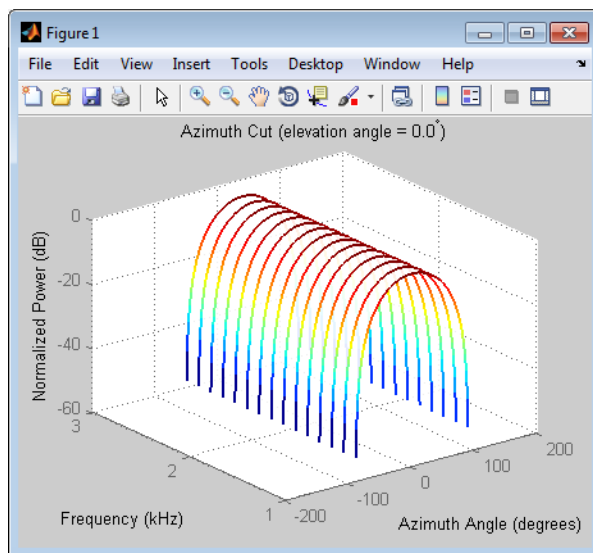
Figure 1

File Edit View Insert Tools Desktop Window Help

Azimuth Cut (elevation angle = 0.0°)

0
-20
-40
-60

Normalized Power (dB)

3
2
1

Frequency (kHz)

-200
-100
0
100
200

Azimuth Angle (degrees)